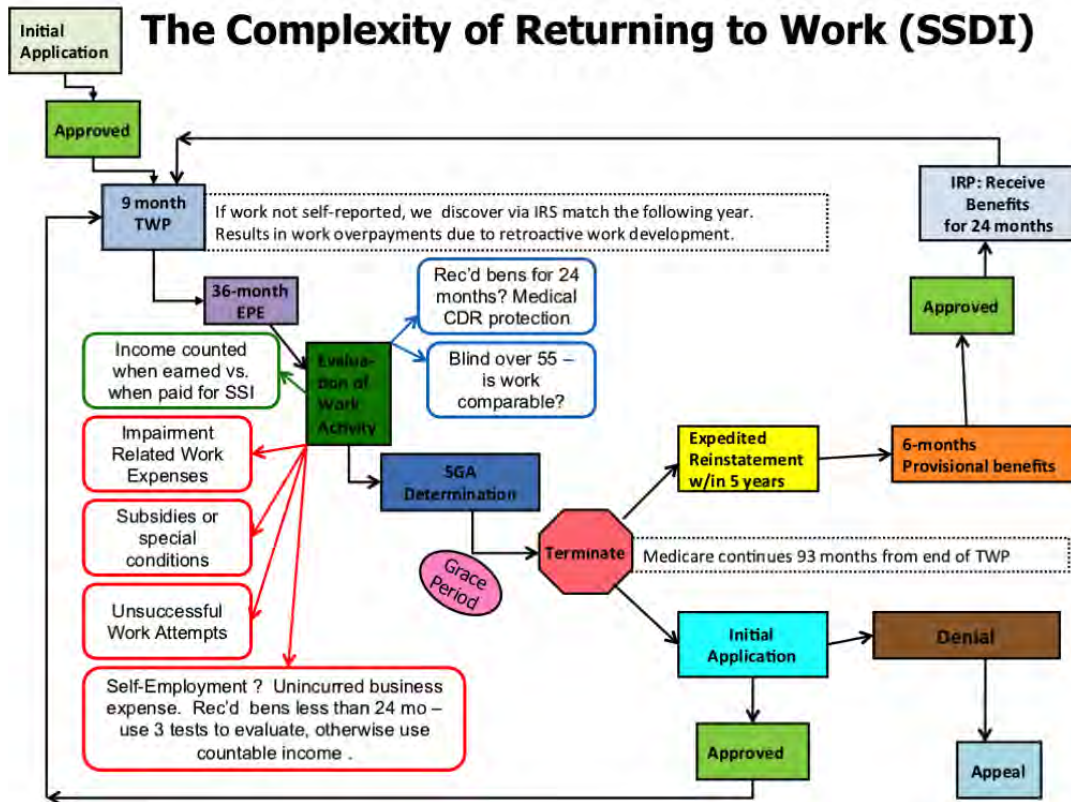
Initial Application

The Complexity of Returning to Work (SSDI)

Approved

9 month TWP

If work not self-reported, we discover via IRS match the following year. Results in work overpayments due to retroactive work development.

IRP: Receive Benefits for 24 months

36-month EPE

Rec'd bens for 24 months? Medical CDR protection

Approved

Income counted when earned vs. when paid for SSI

Evaluation of Work Activity

Blind over 55 – is work comparable?

Impairment Related Work Expenses

SGA Determination

Expedited Reinstatement w/in 5 years

6-months Provisional benefits

Subsidies or special conditions

Grace Period

Terminate

Medicare continues 93 months from end of TWP

Unsuccessful Work Attempts

Initial Application

Denial

Self-Employment ? Unincurred business expense. Rec'd bens less than 24 mo – use 3 tests to evaluate, otherwise use countable income .

Approved

Appeal